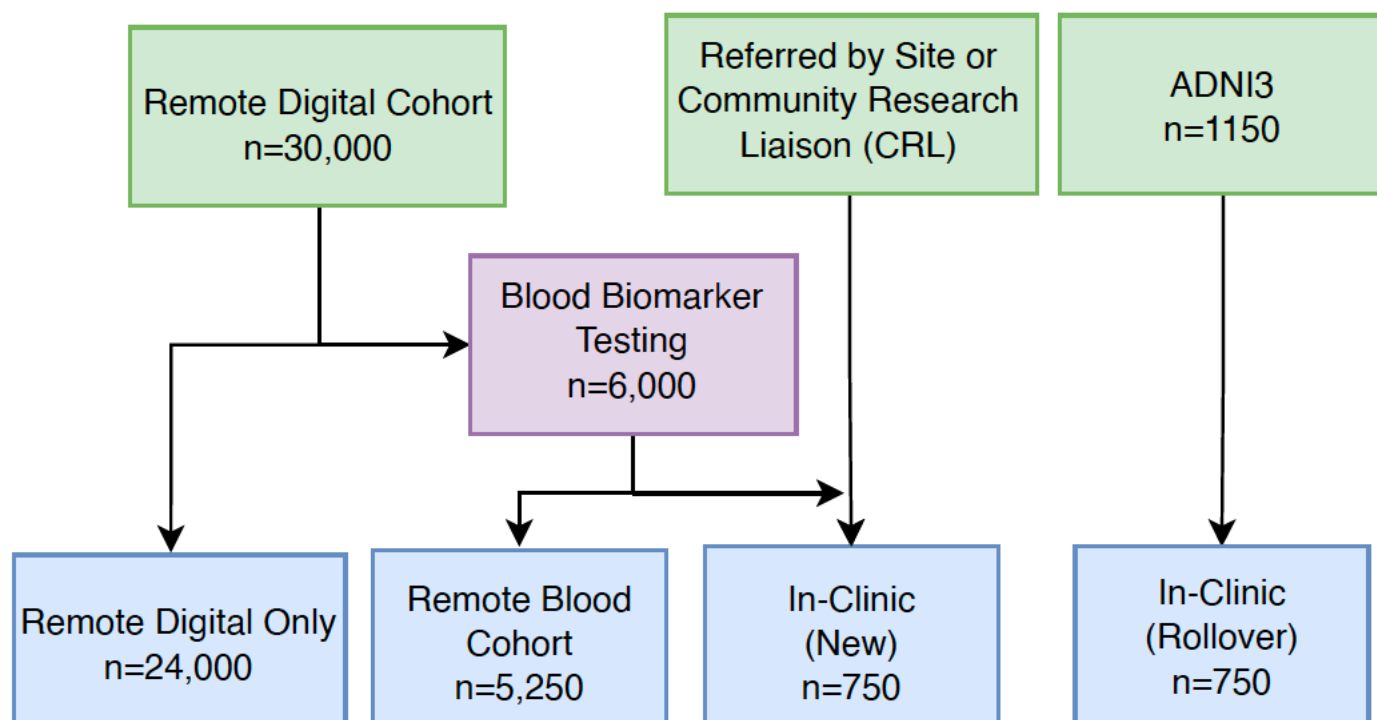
Remote Digital Cohort
n=30,000

Referred by Site or Community Research Liaison (CRL)

ADNI3
n=1150

Blood Biomarker Testing
n=6,000

Remote Digital Only
n=24,000

Remote Blood Cohort
n=5,250

In-Clinic
(New)
n=750

In-Clinic
(Rollover)
n=750